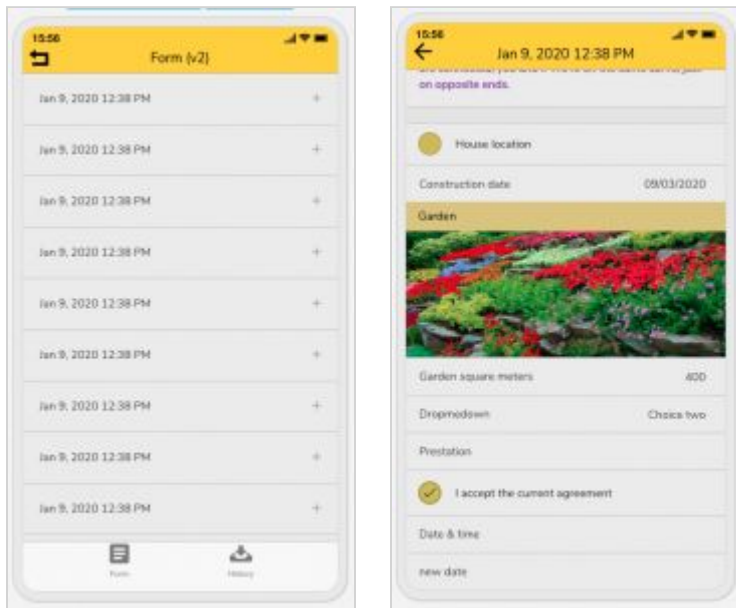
15:56

Form (v2)

Jan 9, 2020 12:38 PM +

Jan 9, 2020 12:38 PM +

Jan 9, 2020 12:38 PM +

Jan 9, 2020 12:38 PM +

Jan 9, 2020 12:38 PM +

Jan 9, 2020 12:38 PM +

Jan 9, 2020 12:38 PM +

Jan 9, 2020 12:38 PM +

Jan 9, 2020 12:38 PM +

Form History

15:56

Jan 9, 2020 12:38 PM

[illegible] on opposite ends.

House location

Construction date 09/03/2020

Garden

Garden square meters 400

Dropmedown Choice two

Prestation

I accept the current agreement

Date & time

new date